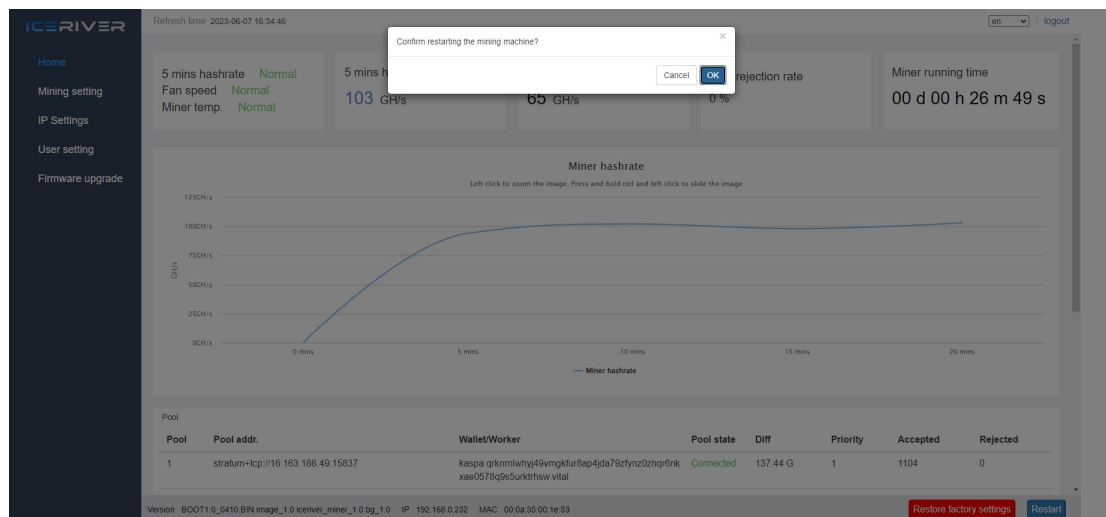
ICERIVER

Refresh time 2023-06-07 16:34:46

en | logout

Home
Mining setting
IP Settings
User setting
Firmware upgrade

Confirm restarting the mining machine?

×

Cancel OK

5 mins hashrate Normal
Fan speed Normal
Miner temp. Normal

5 mins h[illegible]
103 GH/s

65 GH/s

rejection rate
0 %

Miner running time
00 d 00 h 26 m 49 s

Miner hashrate
Left click to zoom the image. Press and hold ctrl and left click to slide the image

125GH/s
100GH/s
75GH/s
50GH/s
25GH/s
0GH/s
GH/s

0 mins
5 mins
10 mins
15 mins
20 mins

Miner hashrate

Pool

| Pool | Pool addr. | Wallet/Worker | Pool state | Diff | Priority | Accepted | Rejected |
|---|---|---|---|---|---|---|---|
| 1 | stratum+tcp://16.163.186.49:15837 | kaspa:qrknrnlwhyj49vmgkfur8ap4jda79zfynz0zhqr6nkxae0578q9s5urktrhsw.vital | Connected | 137.44 G | 1 | 1104 | 0 |

Version BOOT1.0_0410.BIN image_1.0 iceriver_miner_1.0 bg_1.0 IP 192.168.0.232 MAC 00:0a:35:00:1e:53

Restore factory settings
Restart